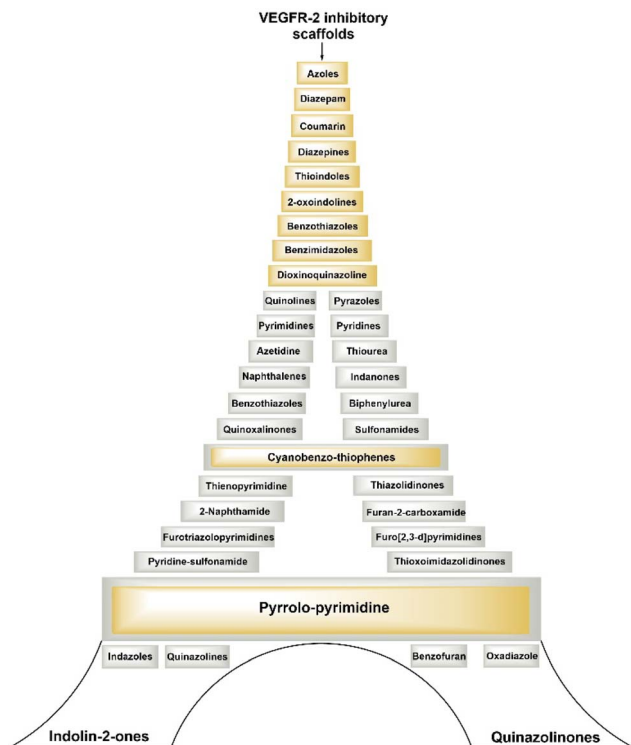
VEGFR-2 inhibitory scaffolds

Azoles

Diazepam

Coumarin

Diazepines

Thioindoles

2-oxoindolines

Benzothiazoles

Benzimidazoles

Dioxinoquinazoline

Quinolines

Pyrazoles

Pyrimidines

Pyridines

Azetidine

Thiourea

Naphthalenes

Indanones

Benzothiazoles

Biphenylurea

Quinoxalinones

Sulfonamides

Cyanobenzo-thiophenes

Thienopyrimidine

Thiazolidinones

2-Naphthamide

Furan-2-carboxamide

Furotriazolopyrimidines

Furo[2,3-d]pyrimidines

Pyridine-sulfonamide

Thioxoimidazolidinones

Pyrrolo-pyrimidine

Indazoles

Quinazolines

Benzofuran

Oxadiazole

Indolin-2-ones

Quinazolinones